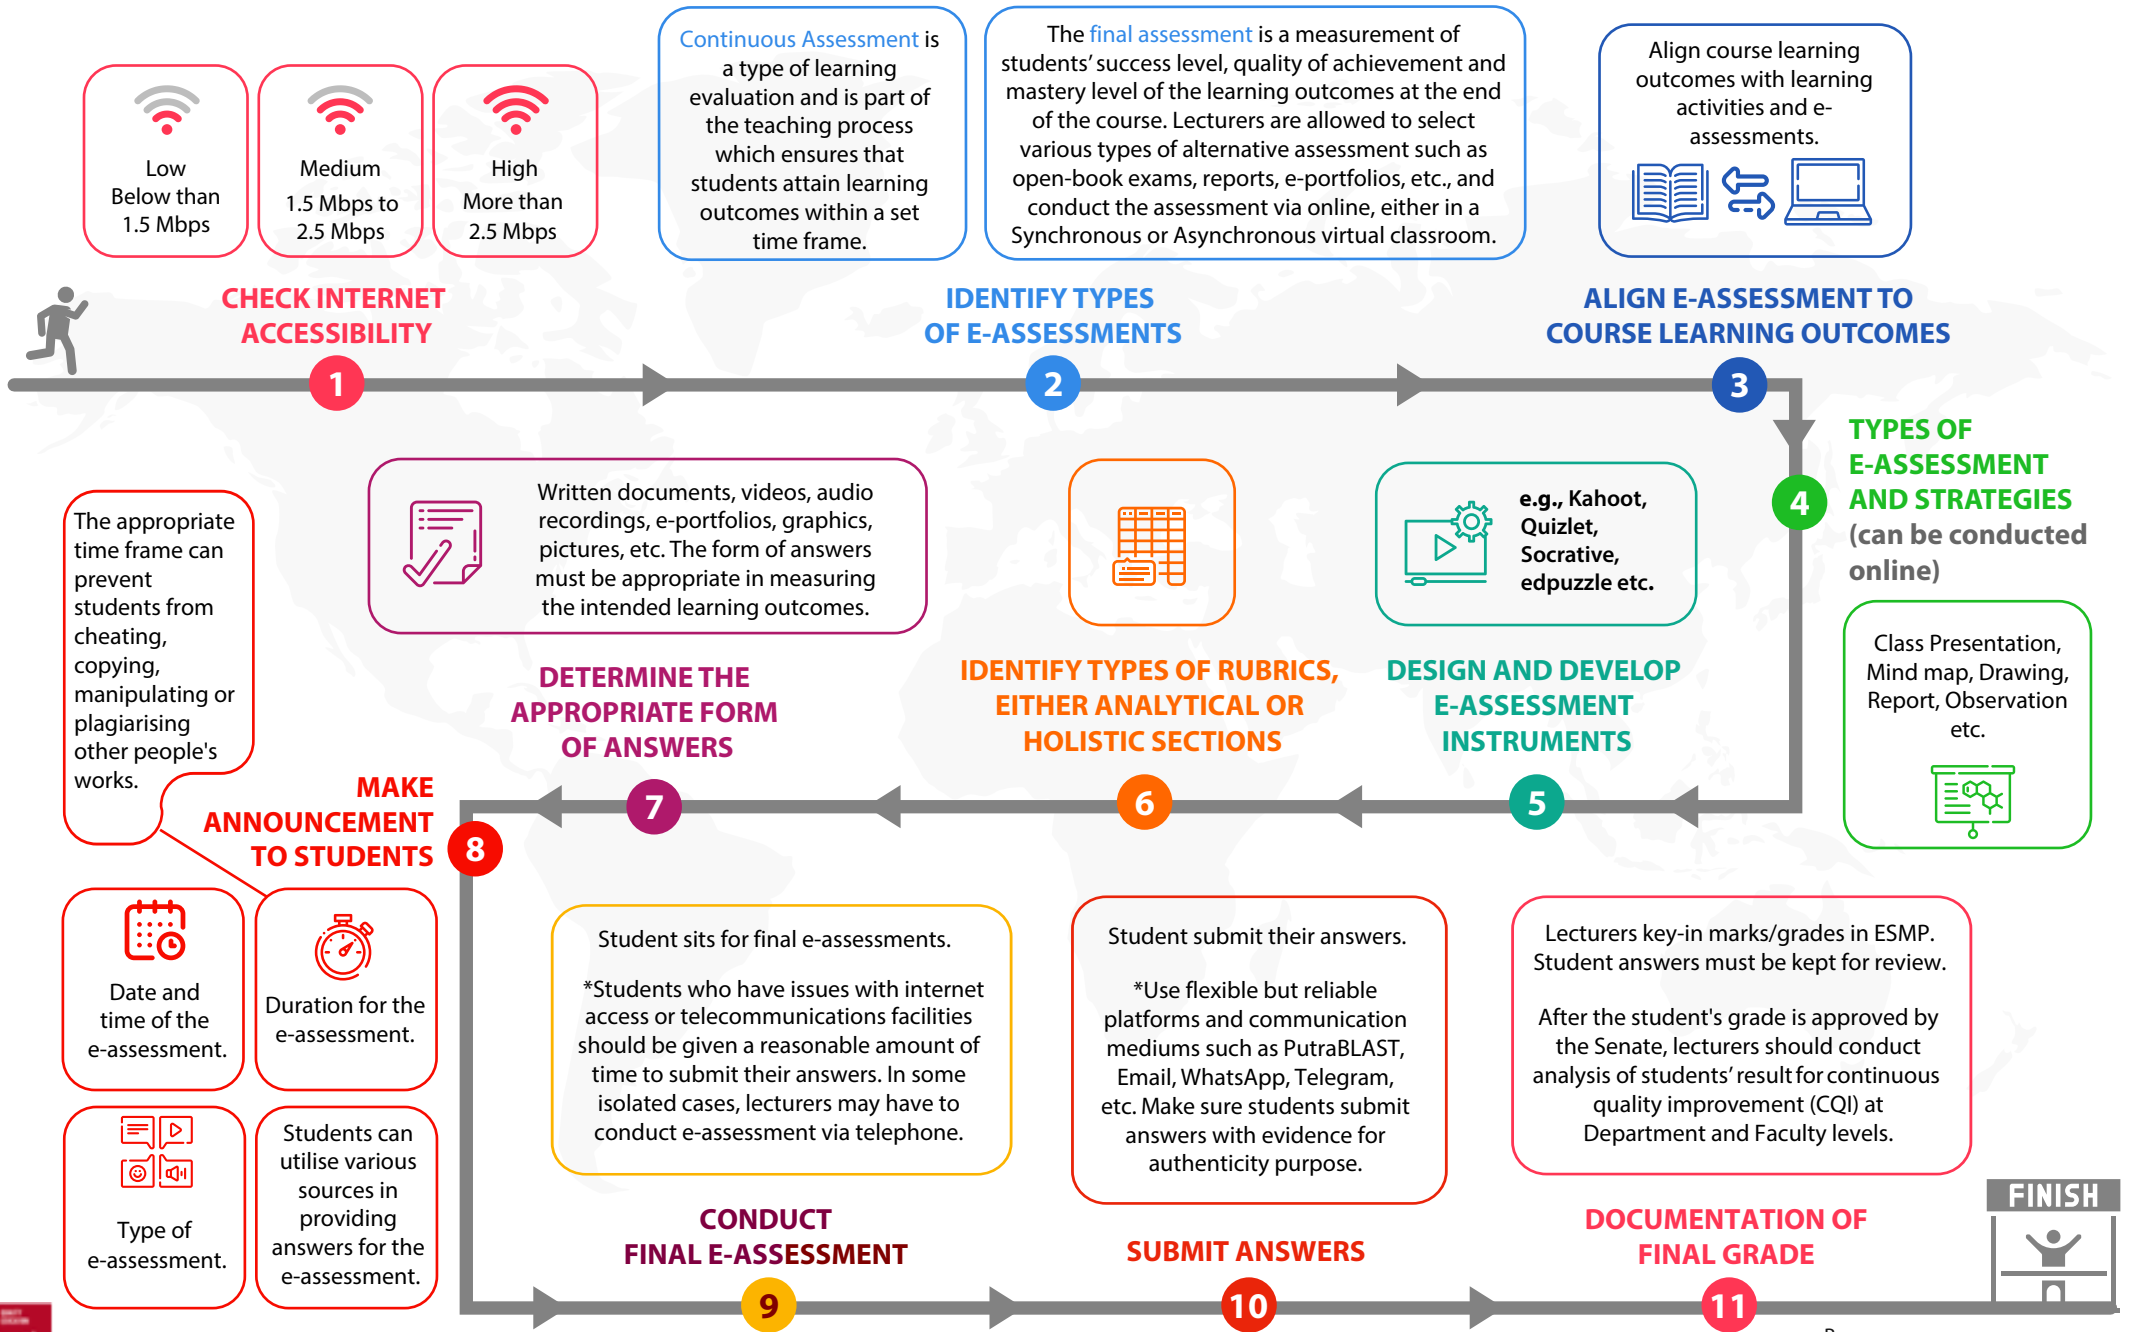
Low
Below than
1.5 Mbps

Medium
1.5 Mbps to
2.5 Mbps

High
More than
2.5 Mbps

Continuous Assessment is a type of learning evaluation and is part of the teaching process which ensures that students attain learning outcomes within a set time frame.

The final assessment is a measurement of students' success level, quality of achievement and mastery level of the learning outcomes at the end of the course. Lecturers are allowed to select various types of alternative assessment such as open-book exams, reports, e-portfolios, etc., and conduct the assessment via online, either in a Synchronous or Asynchronous virtual classroom.

Align course learning outcomes with learning activities and e-assessments.

CHECK INTERNET ACCESSIBILITY

1

IDENTIFY TYPES OF E-ASSESSMENTS

2

ALIGN E-ASSESSMENT TO COURSE LEARNING OUTCOMES

3

TYPES OF E-ASSESSMENT AND STRATEGIES (can be conducted online)

4

Class Presentation, Mind map, Drawing, Report, Observation etc.

The appropriate time frame can prevent students from cheating, copying, manipulating or plagiarising other people's works.

Written documents, videos, audio recordings, e-portfolios, graphics, pictures, etc. The form of answers must be appropriate in measuring the intended learning outcomes.

e.g., Kahoot, Quizlet, Socrative, edpuzzle etc.

DETERMINE THE APPROPRIATE FORM OF ANSWERS

IDENTIFY TYPES OF RUBRICS, EITHER ANALYTICAL OR HOLISTIC SECTIONS

DESIGN AND DEVELOP E-ASSESSMENT INSTRUMENTS

MAKE ANNOUNCEMENT TO STUDENTS

7

6

5

8

Date and time of the e-assessment.

Duration for the e-assessment.

Type of e-assessment.

Students can utilise various sources in providing answers for the e-assessment.

Student sits for final e-assessments.

*Students who have issues with internet access or telecommunications facilities should be given a reasonable amount of time to submit their answers. In some isolated cases, lecturers may have to conduct e-assessment via telephone.

Student submit their answers.

*Use flexible but reliable platforms and communication mediums such as PutraBLAST, Email, WhatsApp, Telegram, etc. Make sure students submit answers with evidence for authenticity purpose.

Lecturers key-in marks/grades in ESMP. Student answers must be kept for review.

After the student's grade is approved by the Senate, lecturers should conduct analysis of students' result for continuous quality improvement (CQI) at Department and Faculty levels.

CONDUCT FINAL E-ASSESSMENT

SUBMIT ANSWERS

DOCUMENTATION OF FINAL GRADE

FINISH

9

10

11